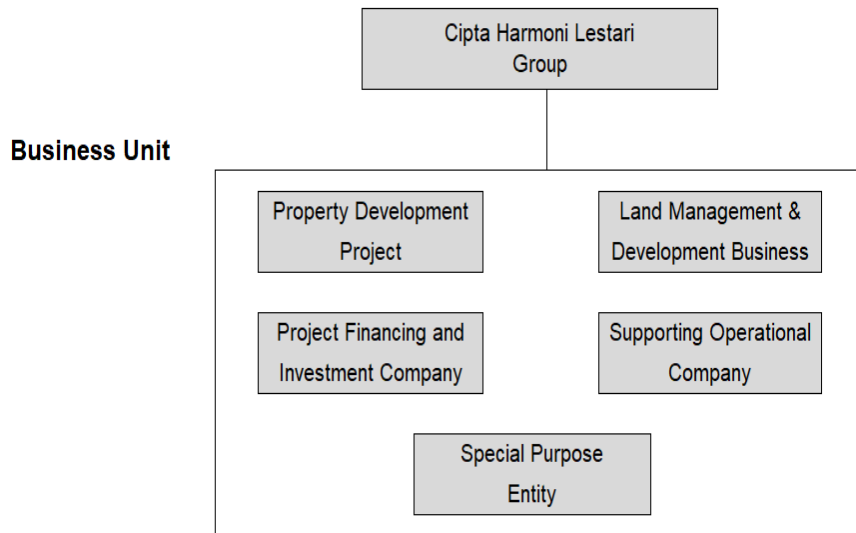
Cipta Harmoni Lestari Group

Business Unit

Property Development Project

Land Management & Development Business

Project Financing and Investment Company

Supporting Operational Company

Special Purpose Entity